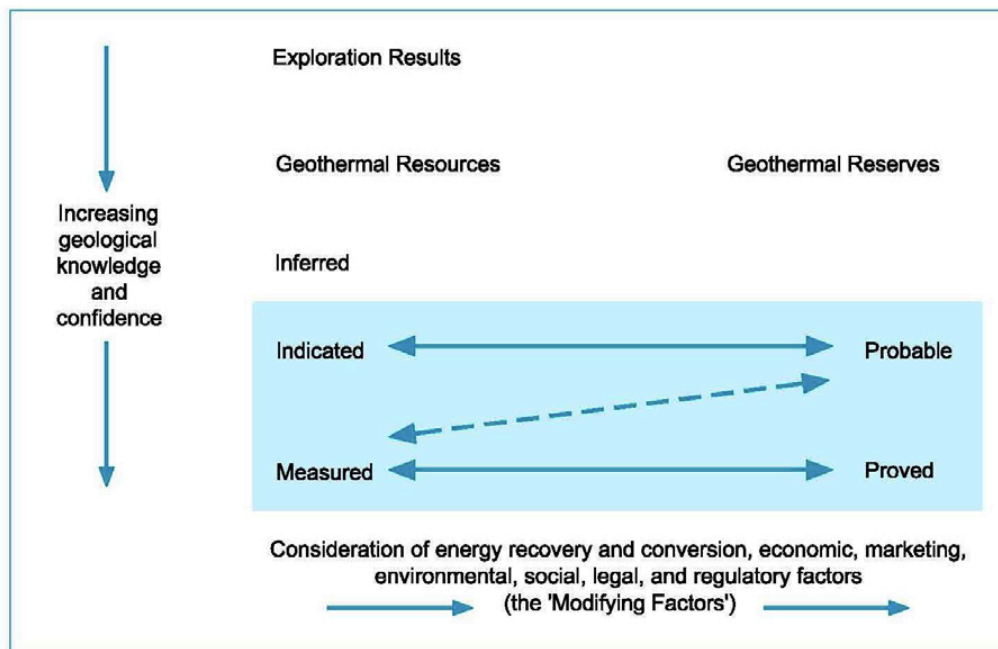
Increasing geological knowledge and confidence

Exploration Results

Geothermal Resources

Geothermal Reserves

Inferred

Indicated

Probable

Measured

Proved

Consideration of energy recovery and conversion, economic, marketing, environmental, social, legal, and regulatory factors (the 'Modifying Factors')